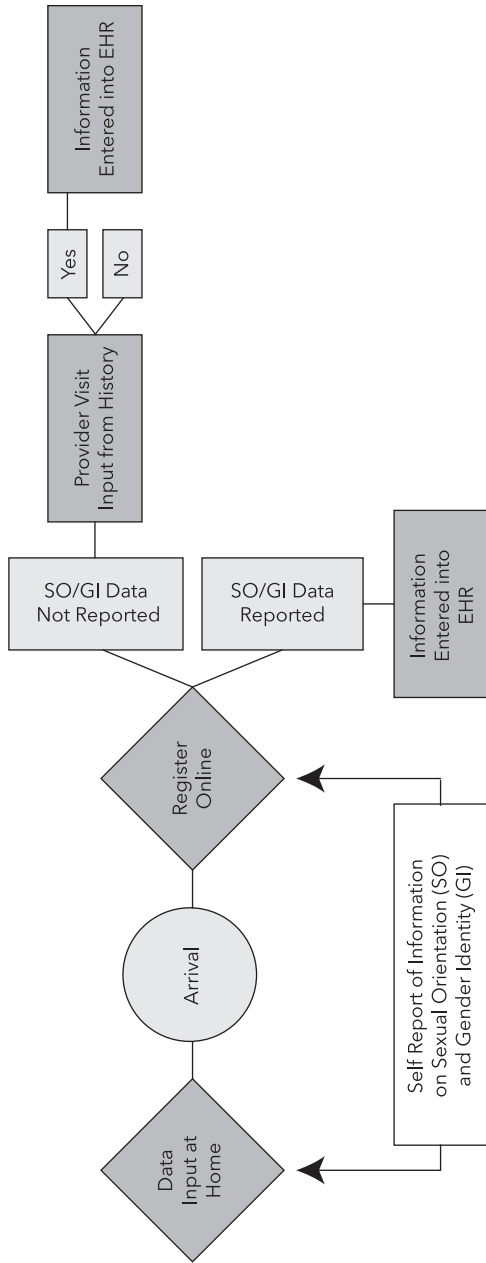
Data Input at Home

Arrival

Register Online

Self Report of Information on Sexual Orientation (SO) and Gender Identity (GI)

SO/GI Data Not Reported

SO/GI Data Reported

Information Entered into EHR

Provider Visit Input from History

Yes

No

Information Entered into EHR